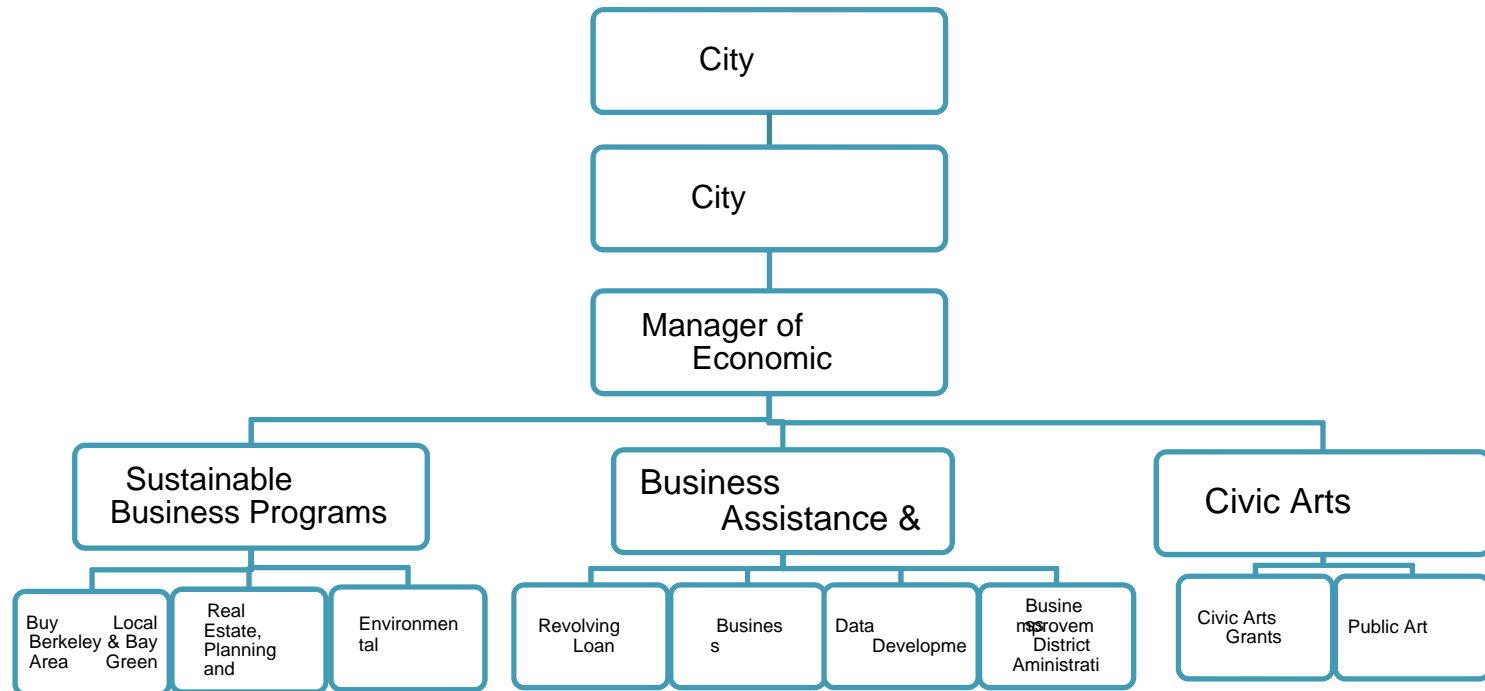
City

City

Manager of Economic

Sustainable Business Programs

Buy Local Berkeley & Bay Area Green

Real Estate, Planning and

Environmen tal

Business Assistance &

Revolving Loan

Busines s

Data Developme

Business Improvem District Aministrati

Civic Arts

Civic Arts Grants

Public Art